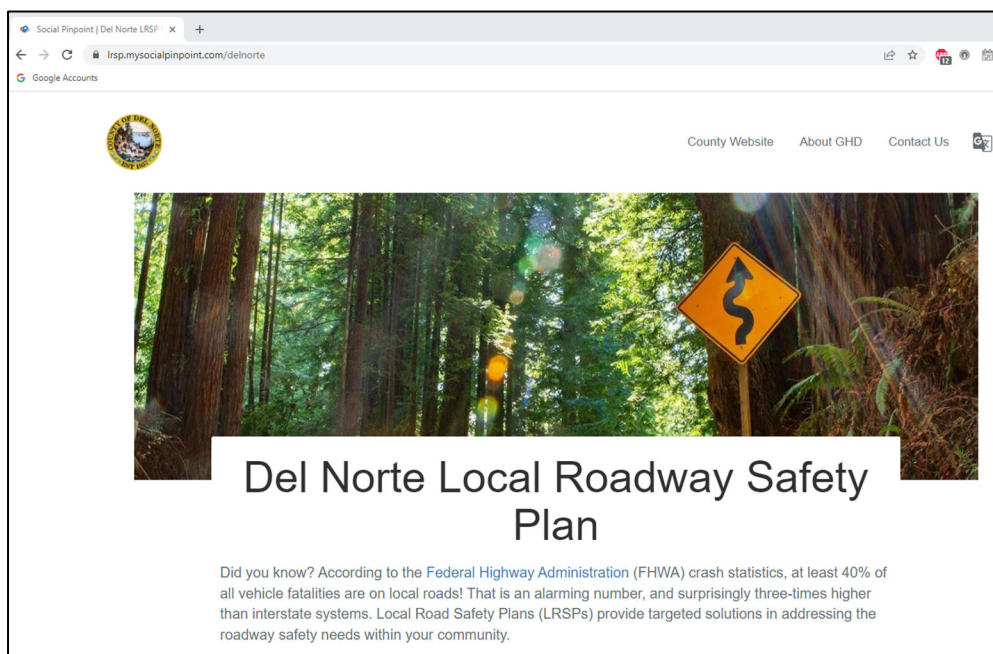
Social Pinpoint | Del Norte LRSP ×
+
lrsp.mysocialpinpoint.com/delnorte
Google Accounts

COUNTY OF DEL NORTE EST 1857

County Website About GHD Contact Us

Del Norte Local Roadway Safety Plan

Did you know? According to the Federal Highway Administration (FHWA) crash statistics, at least 40% of all vehicle fatalities are on local roads! That is an alarming number, and surprisingly three-times higher than interstate systems. Local Road Safety Plans (LRSPs) provide targeted solutions in addressing the roadway safety needs within your community.